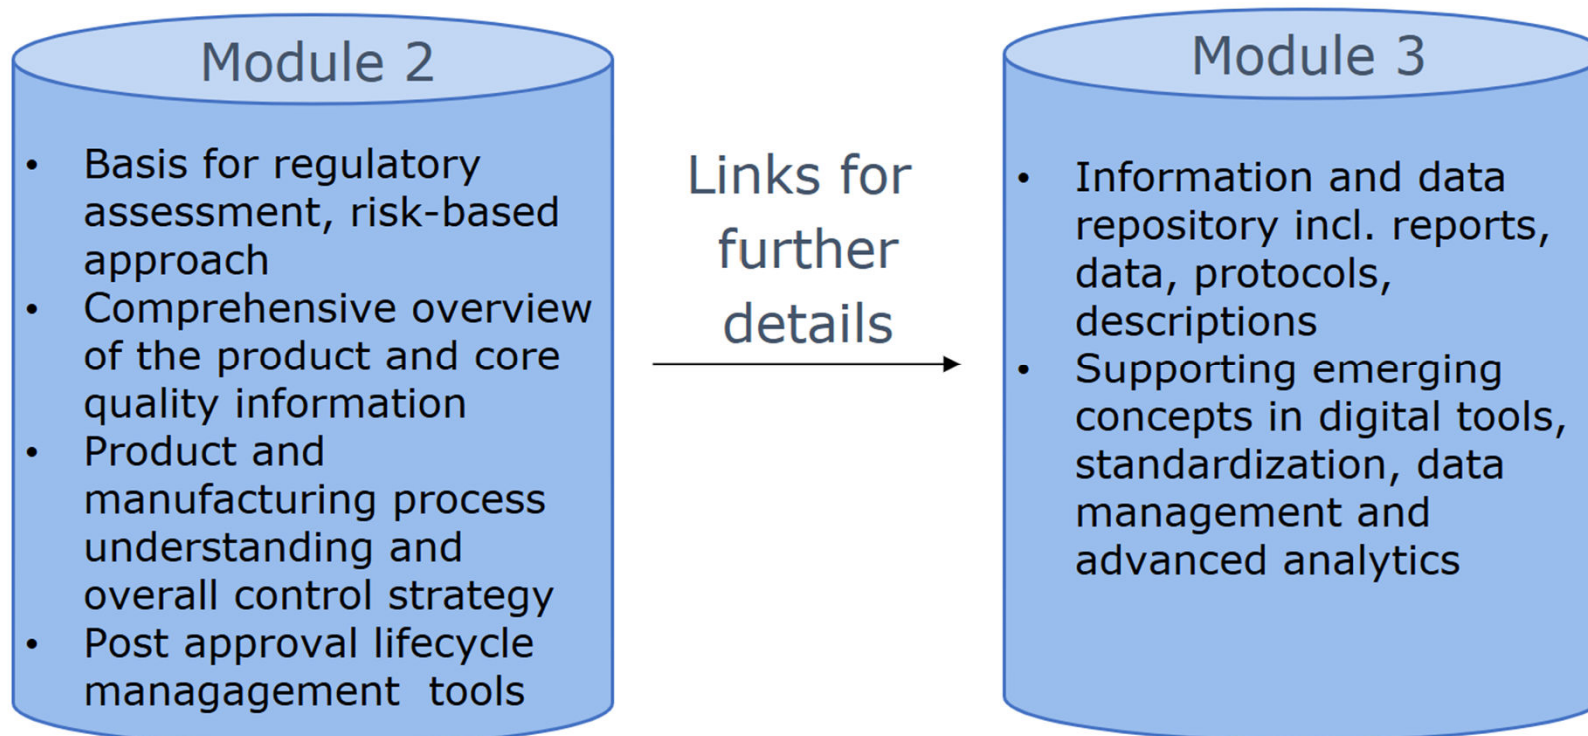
Module 2

- Basis for regulatory assessment, risk-based approach
- Comprehensive overview of the product and core quality information
- Product and manufacturing process understanding and overall control strategy
- Post approval lifecycle managagement tools

Links for further details

Module 3

- Information and data repository incl. reports, data, protocols, descriptions
- Supporting emerging concepts in digital tools, standardization, data management and advanced analytics